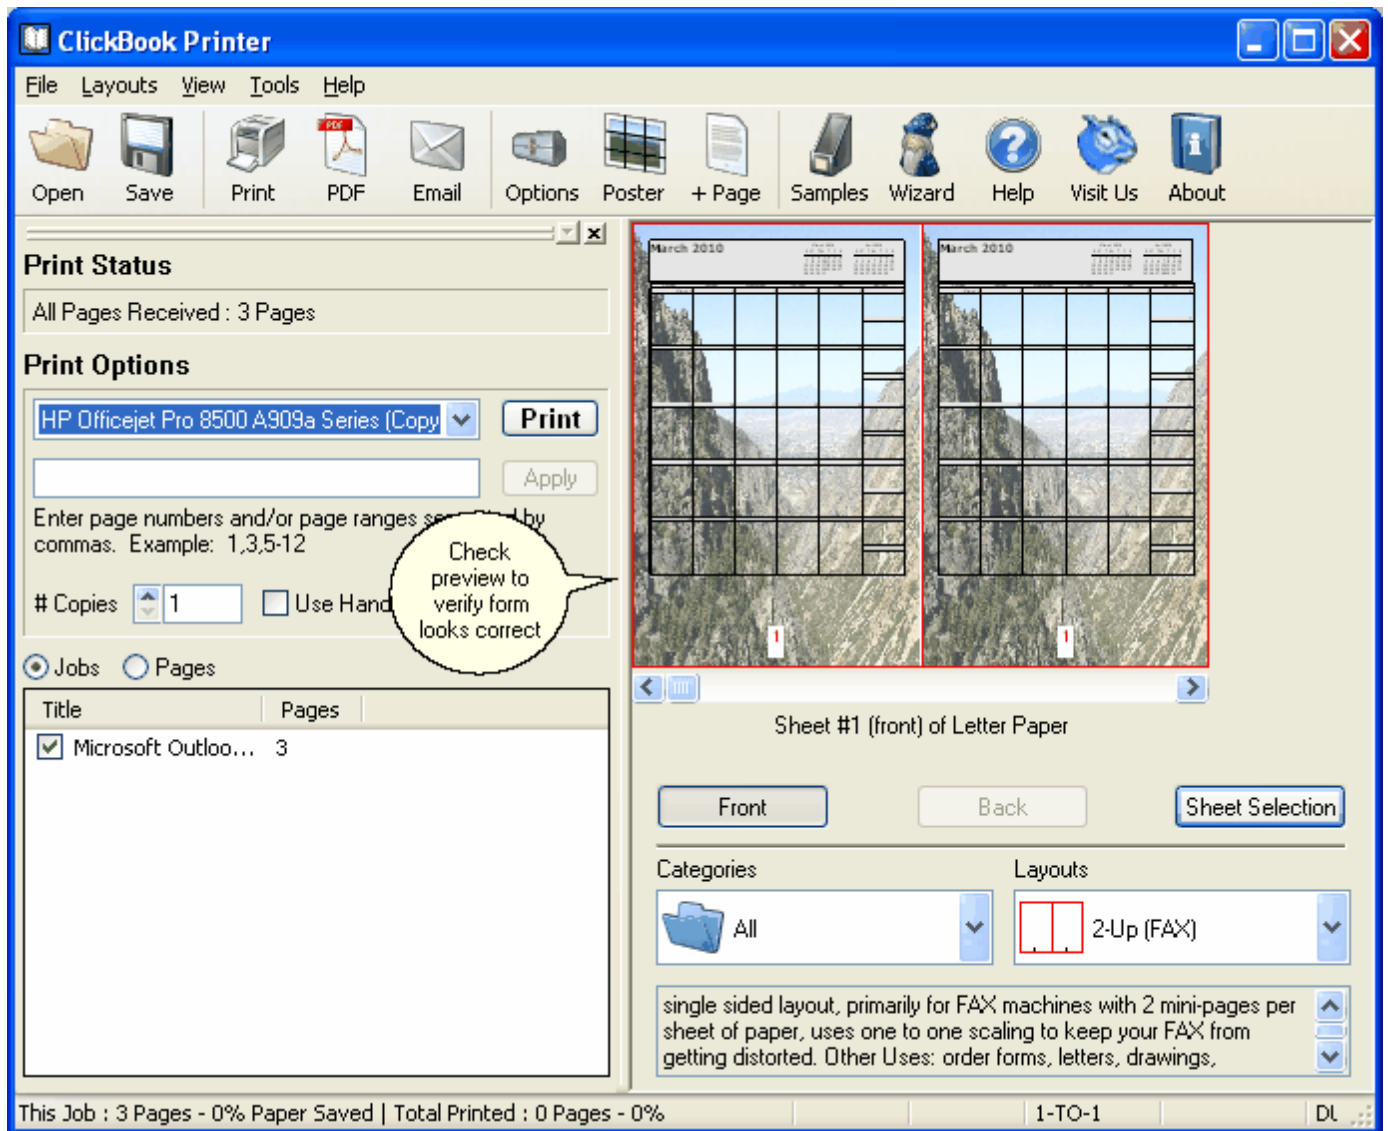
ClickBook Printer

File Layouts View Tools Help

Open Save Print PDF Email Options Poster + Page Samples Wizard Help Visit Us About

Print Status

All Pages Received : 3 Pages

Print Options

HP Officejet Pro 8500 A909a Series (Copy

Print

Apply

Enter page numbers and/or page ranges se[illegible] by commas. Example: 1,3,5-12

# Copies 1

Use Hand

Check preview to verify form looks correct

Jobs Pages

| Title | Pages |
|---|---|
| Microsoft Outloo... | 3 |

March 2010

March 2010

Sheet #1 (front) of Letter Paper

Front Back Sheet Selection

Categories

All

Layouts

2-Up (FAX)

single sided layout, primarily for FAX machines with 2 mini-pages per sheet of paper, uses one to one scaling to keep your FAX from getting distorted. Other Uses: order forms, letters, drawings,

This Job : 3 Pages - 0% Paper Saved | Total Printed : 0 Pages - 0% 1-TO-1 DL